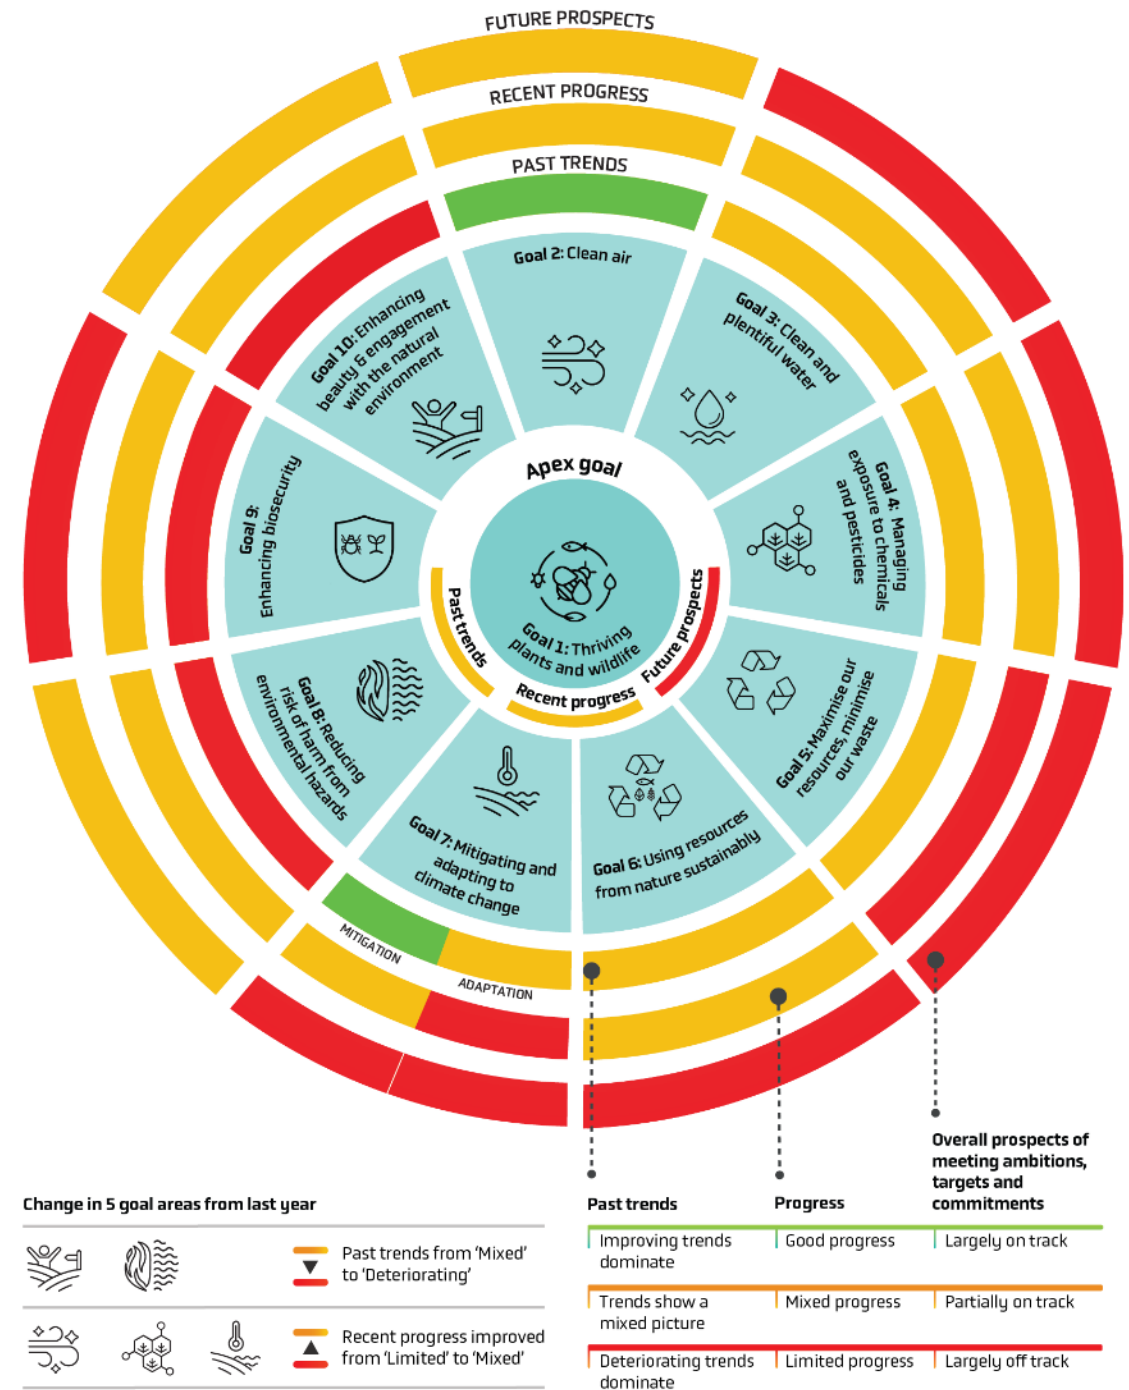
FUTURE PROSPECTS
RECENT PROGRESS
PAST TRENDS

Goal 2: Clean air
Goal 3: Clean and plentiful water
Goal 4: Managing exposure to chemicals and pesticides
Goal 5: Maximise our resources, minimise our waste
Goal 6: Using resources from nature sustainably
Goal 7: Mitigating and adapting to climate change
Goal 8: Reducing risk of harm from environmental hazards
Goal 9: Enhancing biosecurity
Goal 10: Enhancing beauty & engagement with the natural environment

Apex goal
Goal 1: Thriving plants and wildlife
Past trends
Recent progress
Future prospects

MITIGATION
ADAPTATION

Past trends
Progress
Overall prospects of meeting ambitions, targets and commitments

| Past trends | Progress | Overall prospects |
|---|---|---|
| Improving trends dominate | Good progress | Largely on track |
| Trends show a mixed picture | Mixed progress | Partially on track |
| Deteriorating trends dominate | Limited progress | Largely off track |

Change in 5 goal areas from last year

Past trends from 'Mixed' to 'Deteriorating'

Recent progress improved from 'Limited' to 'Mixed'